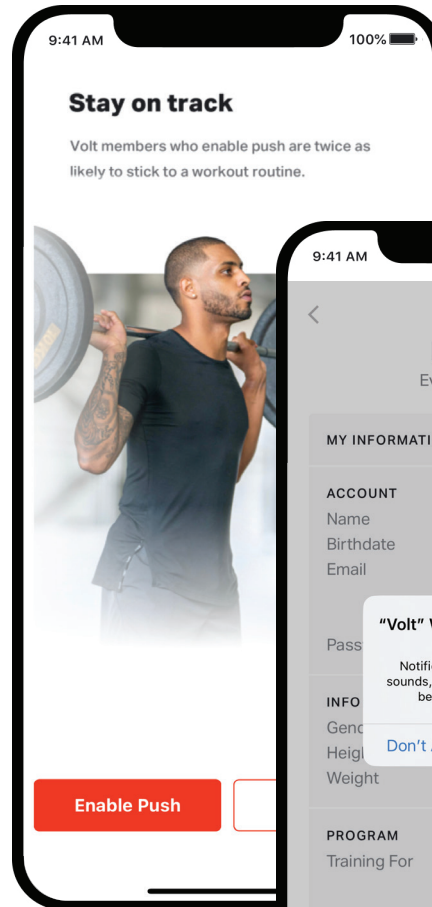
9:41 AM

100%

Stay on track

Volt members who enable push are twice as likely to stick to a workout routine.

Enable Push

9:41 AM

<

Ev

MY INFORMATI

ACCOUNT

Name

Birthdate

Email

Pass

"Volt" V

Notifi

sounds,

be

Don't

INFO

Genc

Heigl

Weight

PROGRAM

Training For